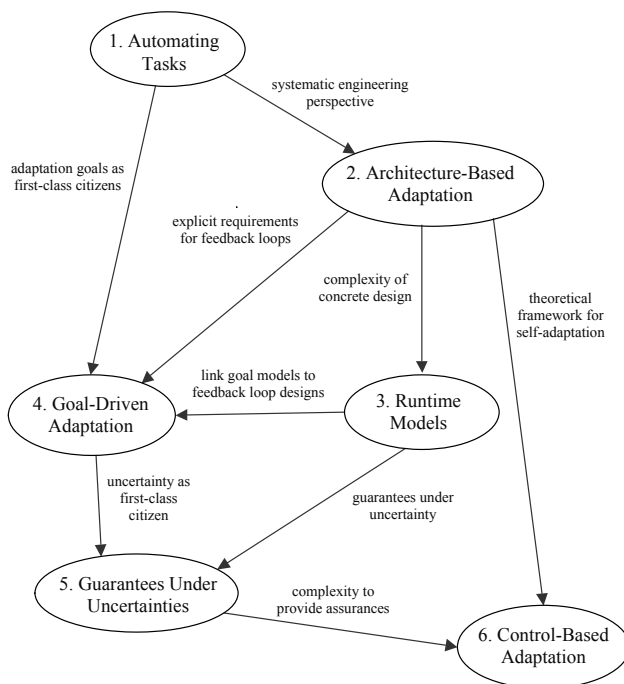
1. Automating Tasks

systematic engineering perspective

adaptation goals as first-class citizens

2. Architecture-Based Adaptation

explicit requirements for feedback loops

complexity of concrete design

theoretical framework for self-adaptation

link goal models to feedback loop designs

4. Goal-Driven Adaptation

3. Runtime Models

uncertainty as first-class citizen

guarantees under uncertainty

5. Guarantees Under Uncertainties

complexity to provide assurances

6. Control-Based Adaptation